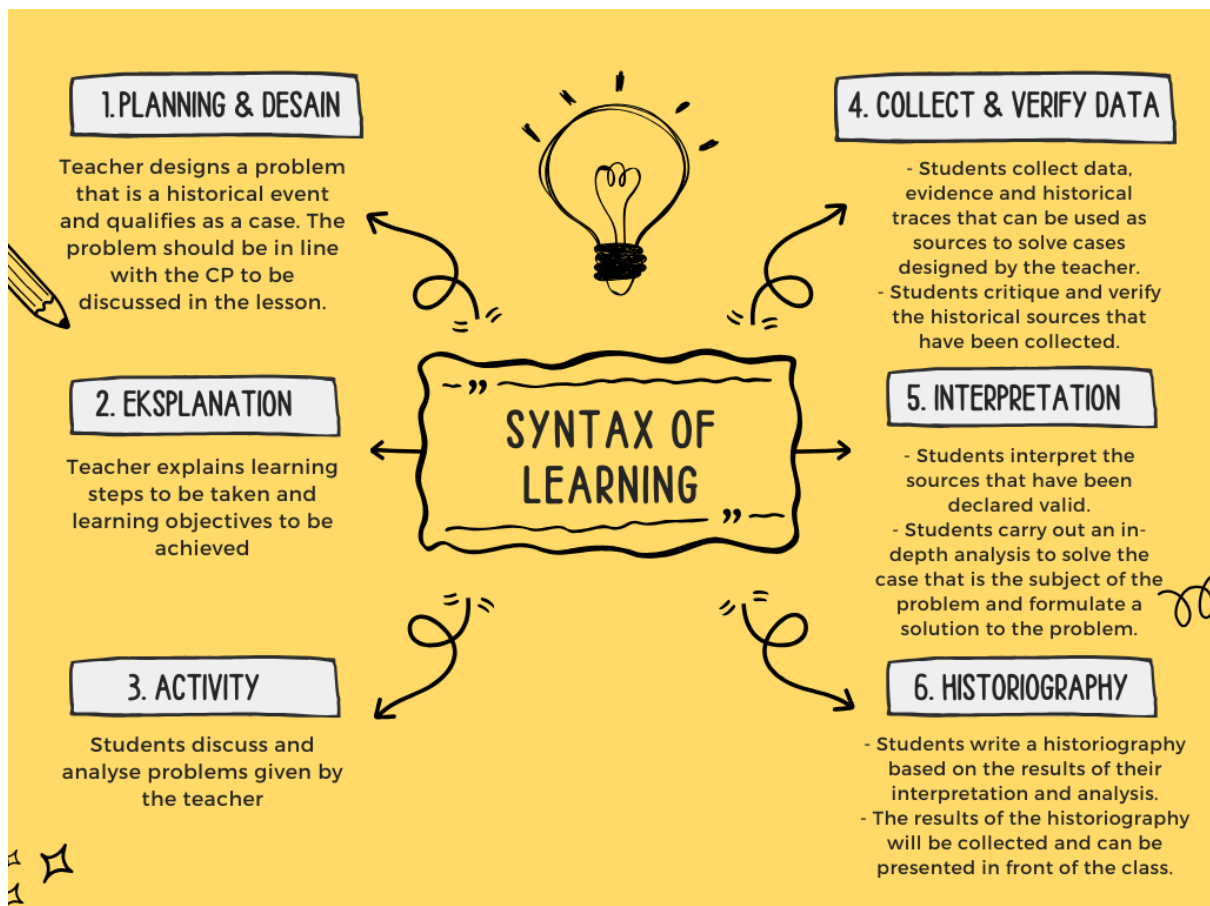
1. PLANNING & DESAIN

Teacher designs a problem that is a historical event and qualifies as a case. The problem should be in line with the CP to be discussed in the lesson.

2. EKSPLANATION

Teacher explains learning steps to be taken and learning objectives to be achieved

3. ACTIVITY

Students discuss and analyse problems given by the teacher

SYNTAX OF LEARNING

4. COLLECT & VERIFY DATA

- Students collect data, evidence and historical traces that can be used as sources to solve cases designed by the teacher.
- Students critique and verify the historical sources that have been collected.

5. INTERPRETATION

- Students interpret the sources that have been declared valid.
- Students carry out an in-depth analysis to solve the case that is the subject of the problem and formulate a solution to the problem.

6. HISTORIOGRAPHY

- Students write a historiography based on the results of their interpretation and analysis.
- The results of the historiography will be collected and can be presented in front of the class.